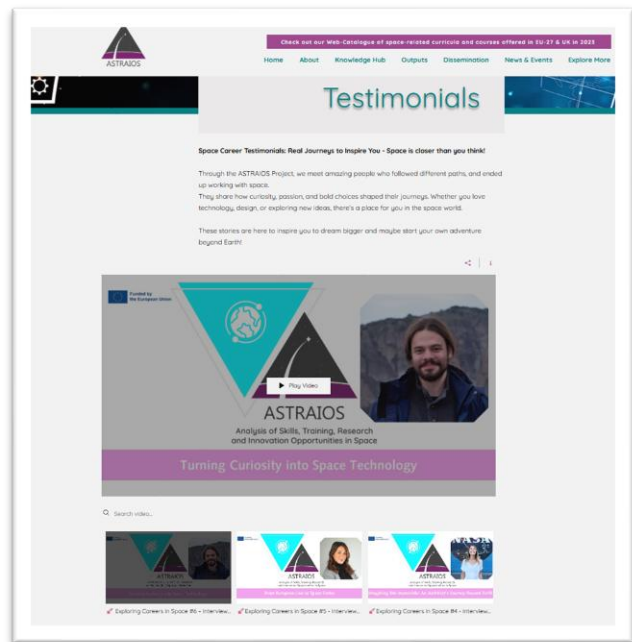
ASTRAIOS

Check out our Web-Catalogue of space-related curricula and courses offered in EU-27 & UK in 2023

Home About Knowledge Hub Outputs Dissemination News & Events Explore More

Testimonials

Space Career Testimonials: Real Journeys to Inspire You - Space is closer than you think!

Through the ASTRAIOS Project, we meet amazing people who followed different paths, and ended up working with space.
They share how curiosity, passion, and bold choices shaped their journeys. Whether you love technology, design, or exploring new ideas, there's a place for you in the space world.

These stories are here to inspire you to dream bigger and maybe start your own adventure beyond Earth!

Funded by the European Union

Play Video

ASTRAIOS

Analysis of Skills, Training, Research and Innovation Opportunities in Space

Turning Curiosity into Space Technology

Search video...

ASTRAIOS

ASTRAIOS

ASTRAIOS

Exploring Careers in Space #6 – Interview...

Exploring Careers in Space #5 – Interview...

Exploring Careers in Space #4 – Interview...